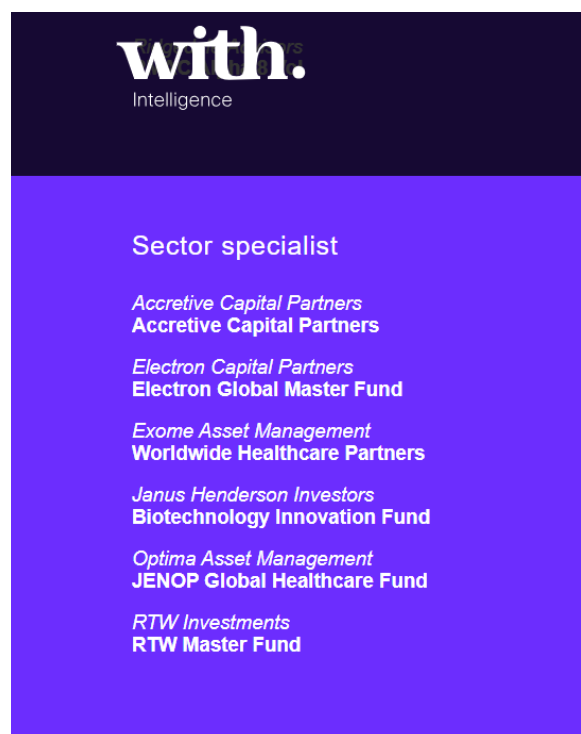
with.
Intelligence

Sector specialist

Accretive Capital Partners
Accretive Capital Partners

Electron Capital Partners
Electron Global Master Fund

Exome Asset Management
Worldwide Healthcare Partners

Janus Henderson Investors
Biotechnology Innovation Fund

Optima Asset Management
JENOP Global Healthcare Fund

RTW Investments
RTW Master Fund